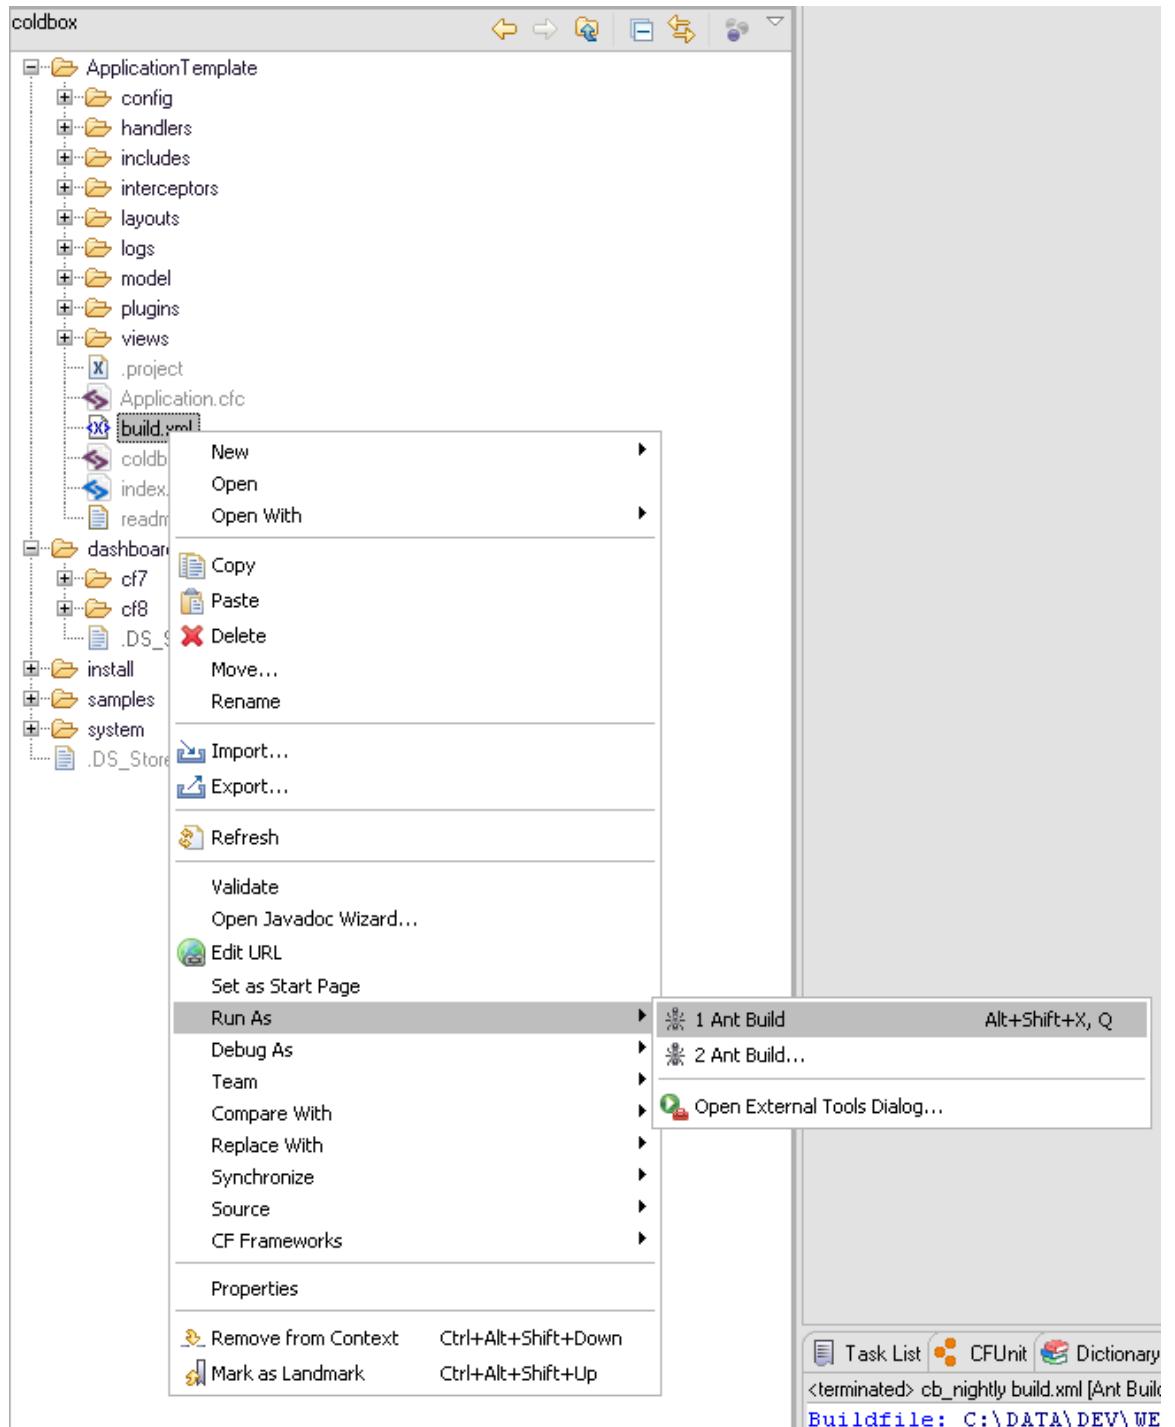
coldbox

ApplicationTemplate
config
handlers
includes
interceptors
layouts
logs
model
plugins
views
.project
Application.cfc
build.xml
coldb
index.
readm
dashboar
cf7
cf8
.DS_S
install
samples
system
.DS_Store

New
Open
Open With
Copy
Paste
Delete
Move...
Rename
Import...
Export...
Refresh
Validate
Open Javadoc Wizard...
Edit URL
Set as Start Page
Run As
Debug As
Team
Compare With
Replace With
Synchronize
Source
CF Frameworks
Properties
Remove from Context Ctrl+Alt+Shift+Down
Mark as Landmark Ctrl+Alt+Shift+Up

1 Ant Build Alt+Shift+X, Q
2 Ant Build...
Open External Tools Dialog...

Task List CFUnit Dictionary
<terminated> cb_nightly build.xml [Ant Buil
Buildfile: C:\DATA\DEV\WE